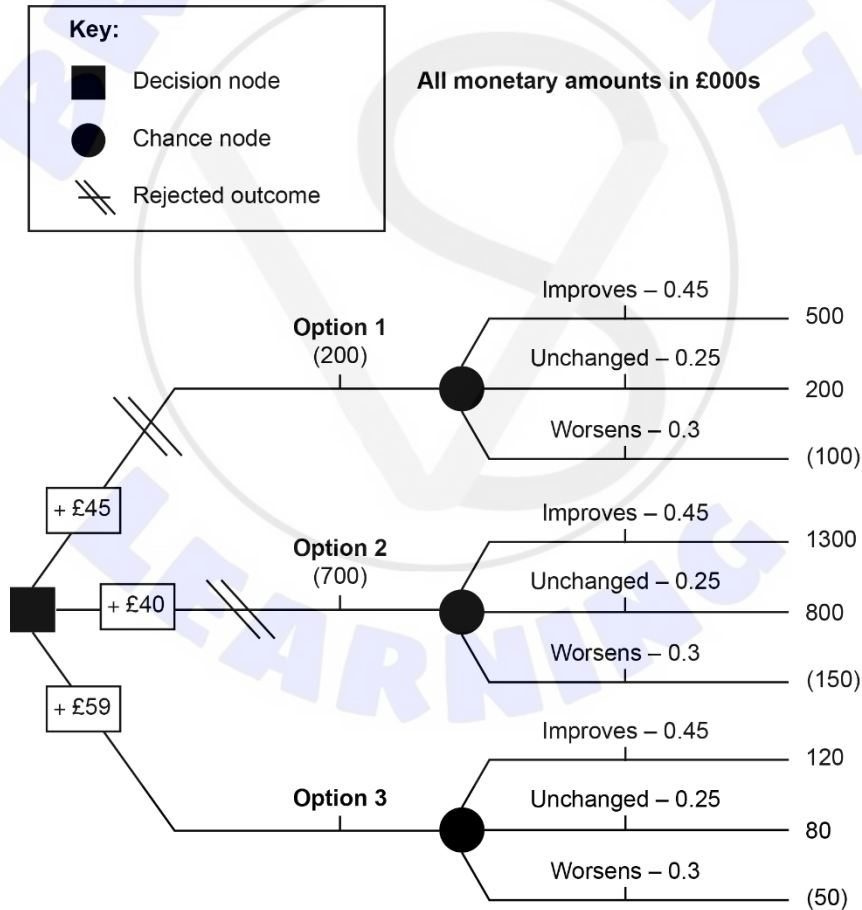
Key:
Decision node
Chance node
Rejected outcome

All monetary amounts in £000s

Option 1
(200)
Improves – 0.45
500
Unchanged – 0.25
200
Worsens – 0.3
(100)

+ £45

Option 2
(700)
+ £40
Improves – 0.45
1300
Unchanged – 0.25
800
Worsens – 0.3
(150)

+ £59

Option 3
Improves – 0.45
120
Unchanged – 0.25
80
Worsens – 0.3
(50)